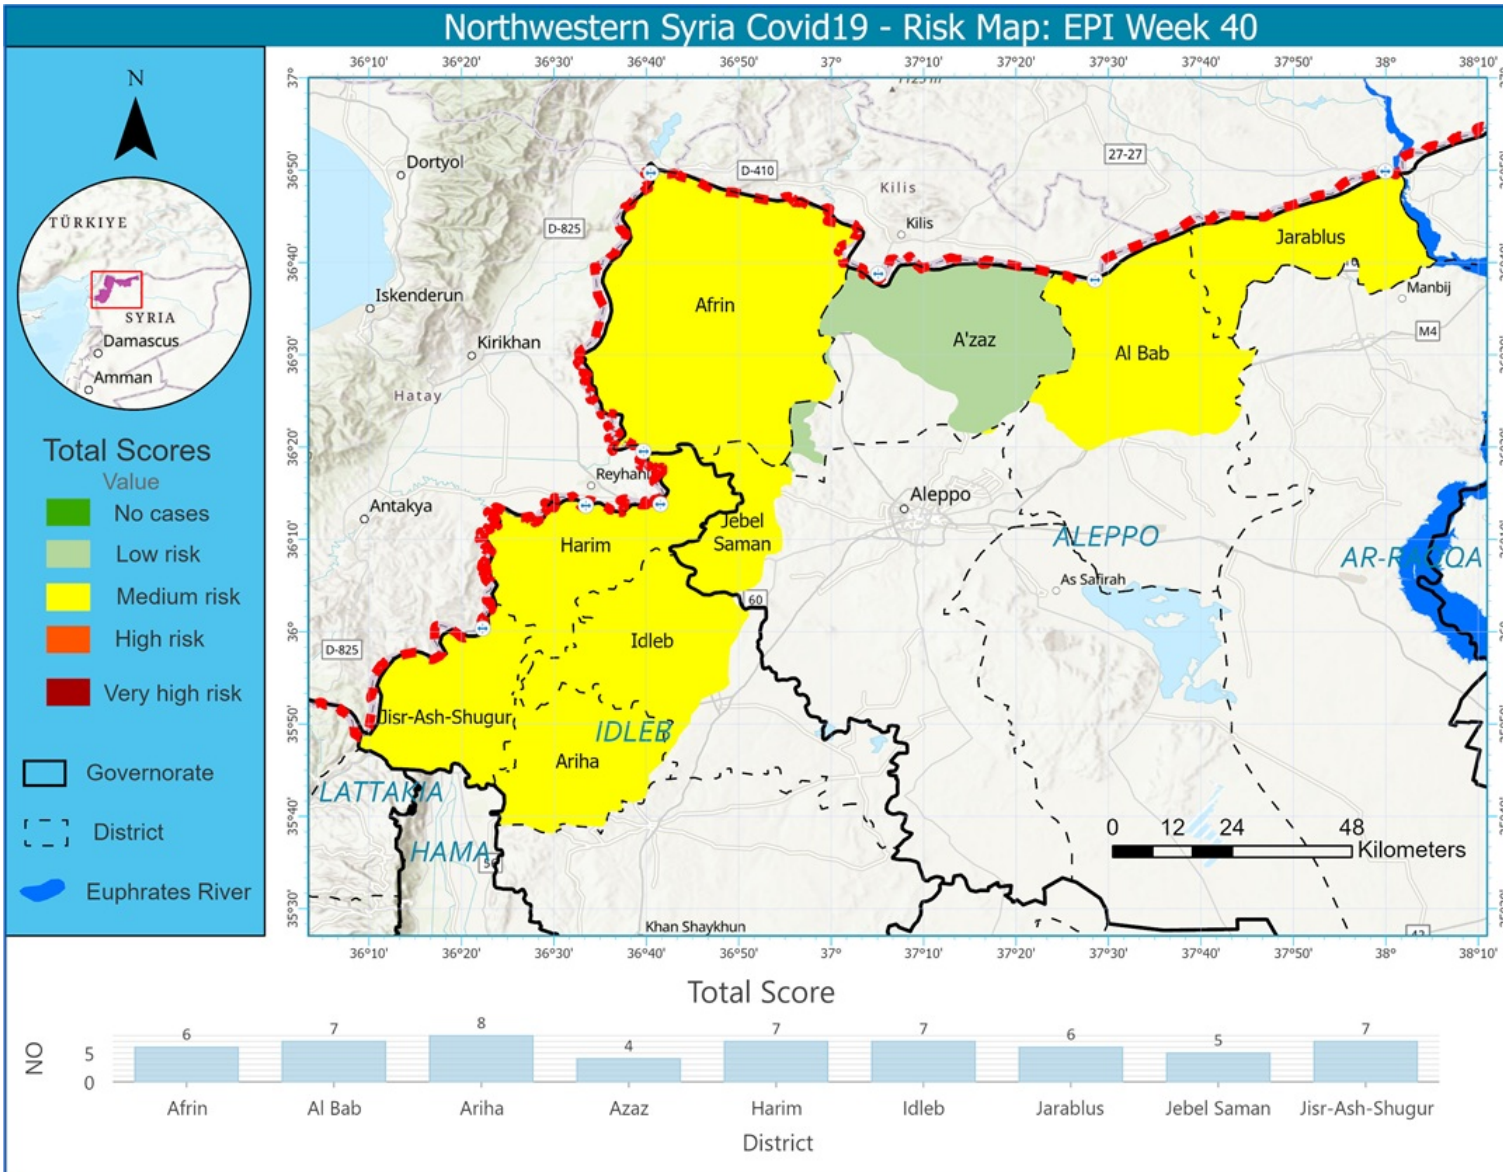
Northwestern Syria Covid19 - Risk Map: EPI Week 40

N

TÜRKIYE
SYRIA
Damascus
Amman

Total Scores
Value
No cases
Low risk
Medium risk
High risk
Very high risk

Governorate
District
Euphrates River

36°10' 36°20' 36°30' 36°40' 36°50' 37° 37°10' 37°20' 37°30' 37°40' 37°50' 38° 38°10'

37° 36°50' 36°40' 36°30' 36°20' 36°10' 36° 35°50' 35°40' 35°30'

Dortyol
D-410
27-27
Kilis
Kilis
D-825
Iskenderun
Kirikhan
Hatay
Reyhanli
Antakya
Afrin
A'zaz
Al Bab
Jarablus
Manbij
M4
Aleppo
ALEPPO
AR-RAQQA
As Safirah
Jebel Saman
Harim
Idleb
60
D-825
Jisr-Ash-Shugur
IDLEB
Ariha
LATTAKIA
HAMA
Khan Shaykhun

0 12 24 48 Kilometers

Total Score

NO
5
0

| Afrin | Al Bab | Ariha | Azaz | Harim | Idleb | Jarablus | Jebel Saman | Jisr-Ash-Shugur |
|---|---|---|---|---|---|---|---|---|
| 6 | 7 | 8 | 4 | 7 | 7 | 6 | 5 | 7 |

District